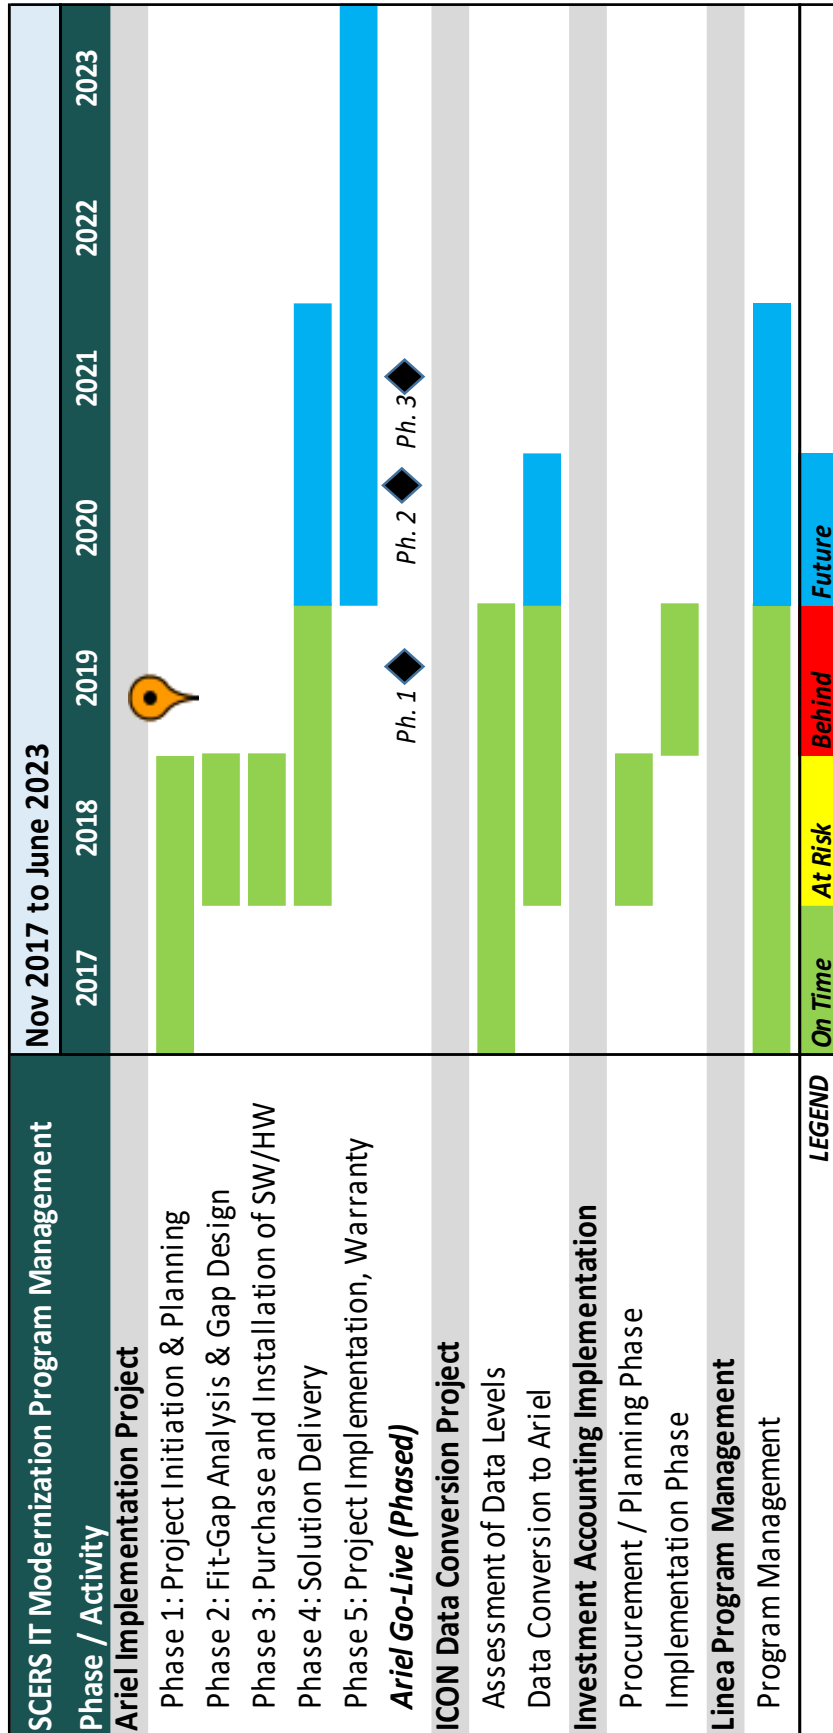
| SCERS IT Modernization Program Management | Nov 2017 to June 2023 | | | | | | |
|---|---|---|---|---|---|---|---|
| Phase / Activity | 2017 | 2018 | 2019 | 2020 | 2021 | 2022 | 2023 |
| Ariel Implementation Project | | | | | | | |
| Phase 1: Project Initiation & Planning | | | | | | | |
| Phase 2: Fit-Gap Analysis & Gap Design | | | | | | | |
| Phase 3: Purchase and Installation of SW/HW | | | | | | | |
| Phase 4: Solution Delivery | | | | | | | |
| Phase 5: Project Implementation, Warranty | | | | | | | |
| Ariel Go-Live (Phased) | | | Ph. 1 | Ph. 2 | Ph. 3 | | |
| ICON Data Conversion Project | | | | | | | |
| Assessment of Data Levels | | | | | | | |
| Data Conversion to Ariel | | | | | | | |
| Investment Accounting Implementation | | | | | | | |
| Procurement / Planning Phase | | | | | | | |
| Implementation Phase | | | | | | | |
| Linea Program Management | | | | | | | |
| Program Management | | | | | | | |
| LEGEND | On Time | At Risk | Behind | Future | | | |